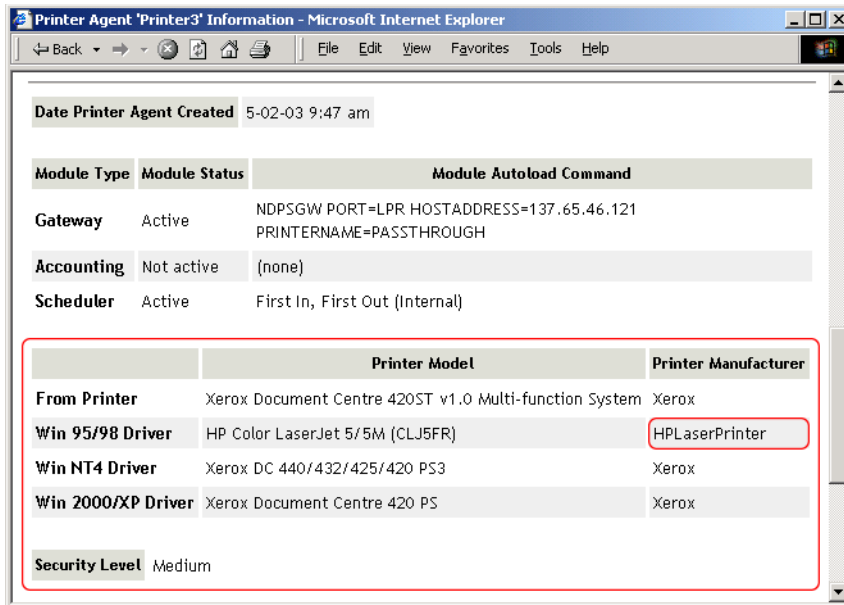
Printer Agent 'Printer3' Information - Microsoft Internet Explorer

Back File Edit View Favorites Tools Help

| Date Printer Agent Created | 5-02-03 9:47 am |
|---|---|

| Module Type | Module Status | Module Autoload Command |
|---|---|---|
| Gateway | Active | NDPSGW PORT=LPR HOSTADDRESS=137.65.46.121 PRINTERNAME=PASSTHROUGH |
| Accounting | Not active | (none) |
| Scheduler | Active | First In, First Out (Internal) |

| | Printer Model | Printer Manufacturer |
|---|---|---|
| From Printer | Xerox Document Centre 420ST v1.0 Multi-function System | Xerox |
| Win 95/98 Driver | HP Color LaserJet 5/5M (CLJ5FR) | HPLaserPrinter |
| Win NT4 Driver | Xerox DC 440/432/425/420 PS3 | Xerox |
| Win 2000/XP Driver | Xerox Document Centre 420 PS | Xerox |

| Security Level | Medium |
|---|---|